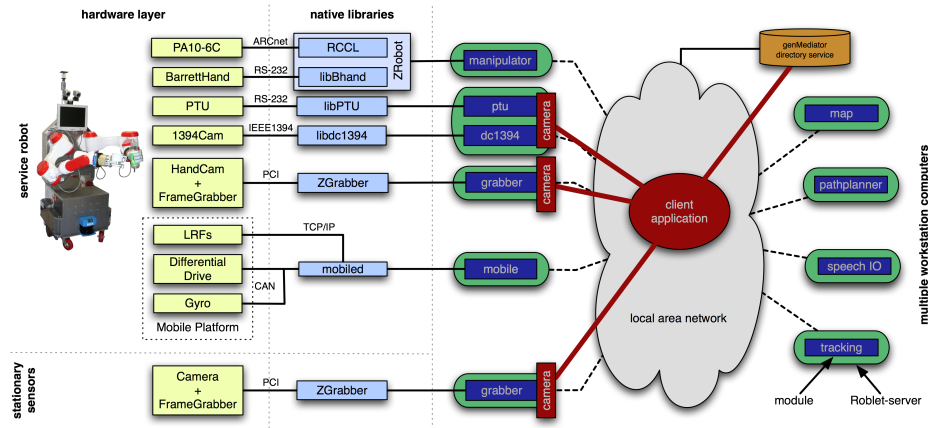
hardware layer

native libraries

service robot

PA10-6C
ARCnet
RCCL
ZRobot
BarrettHand
RS-232
libBhand
PTU
RS-232
libPTU
1394Cam
IEEE1394
libdc1394
HandCam
+
FrameGrabber
PCI
ZGrabber
LRFs
TCP/IP
Differential Drive
mobiled
CAN
Gyro
Mobile Platform

stationary sensors

Camera
+
FrameGrabber
PCI
ZGrabber

manipulator
ptu
dc1394
camera
grabber
camera
mobile
grabber
camera

genMediator directory service

client application

local area network

map
pathplanner
speech IO
tracking

module
Roblet-server

multiple workstation computers